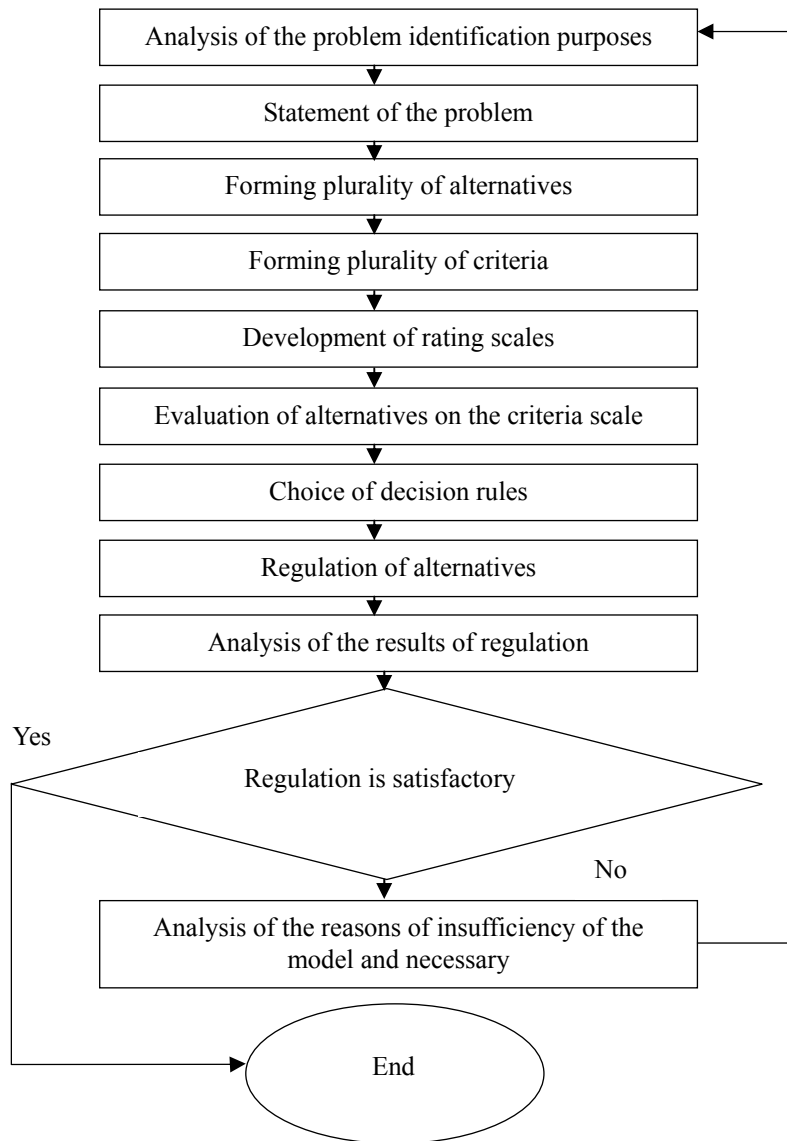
Analysis of the problem identification purposes

Statement of the problem

Forming plurality of alternatives

Forming plurality of criteria

Development of rating scales

Evaluation of alternatives on the criteria scale

Choice of decision rules

Regulation of alternatives

Analysis of the results of regulation

Yes

Regulation is satisfactory

No

Analysis of the reasons of insufficiency of the model and necessary

End